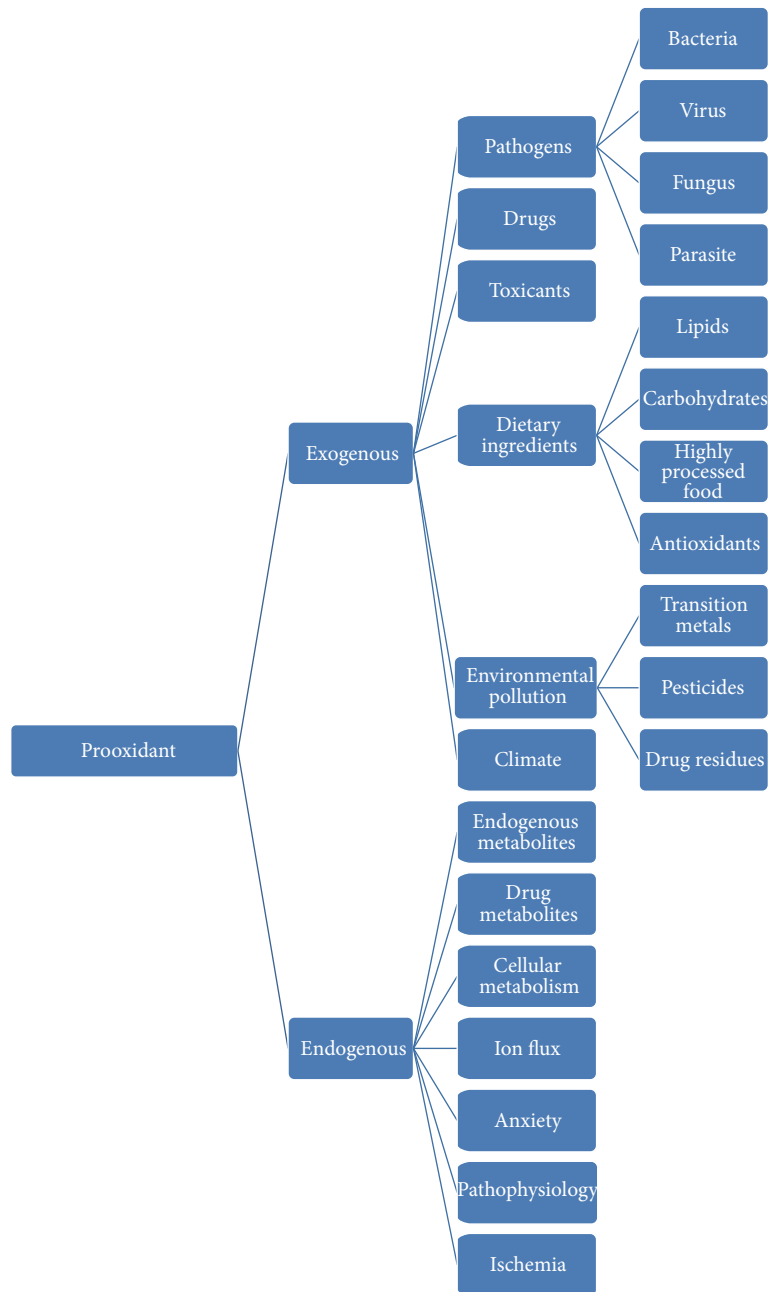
Prooxidant

Exogenous

Pathogens

Bacteria

Virus

Fungus

Parasite

Drugs

Toxicants

Dietary ingredients

Lipids

Carbohydrates

Highly processed food

Antioxidants

Environmental pollution

Transition metals

Pesticides

Drug residues

Climate

Endogenous

Endogenous metabolites

Drug metabolites

Cellular metabolism

Ion flux

Anxiety

Pathophysiology

Ischemia